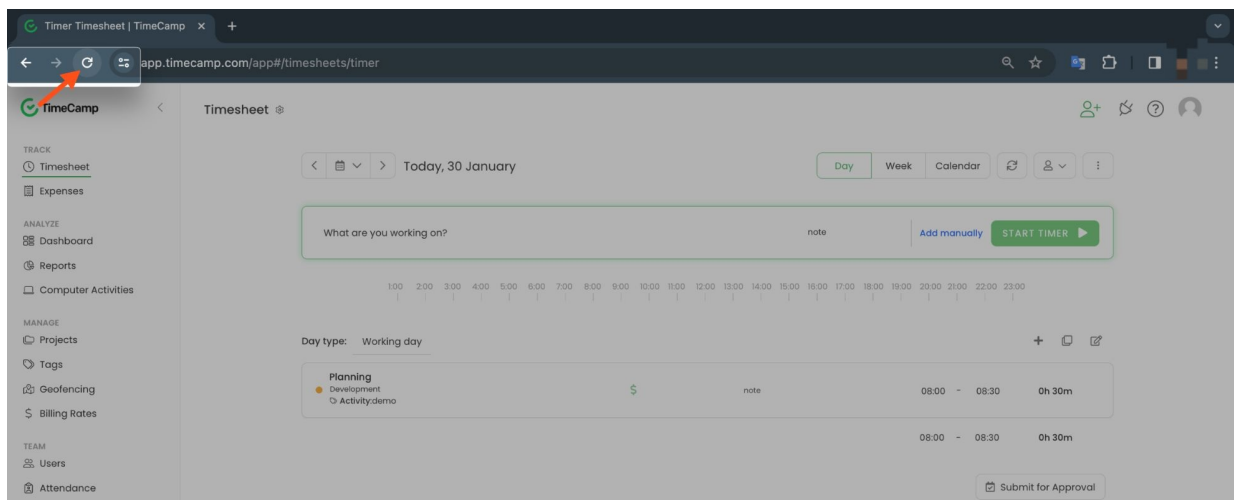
Timer Timesheet | TimeCamp ×  +

app.timecamp.com/app#/timesheets/timer

TimeCamp

Timesheet

TRACK
Timesheet
Expenses

ANALYZE
Dashboard
Reports
Computer Activities

MANAGE
Projects
Tags
Geofencing
Billing Rates

TEAM
Users
Attendance

Today, 30 January

Day | Week | Calendar

What are you working on?
note
Add manually
START TIMER

1:00 2:00 3:00 4:00 5:00 6:00 7:00 8:00 9:00 10:00 11:00 12:00 13:00 14:00 15:00 16:00 17:00 18:00 19:00 20:00 21:00 22:00 23:00

Day type: Working day

Planning
Development
Activity:demo
$
note
08:00 - 08:30
0h 30m

08:00 - 08:30
0h 30m

Submit for Approval